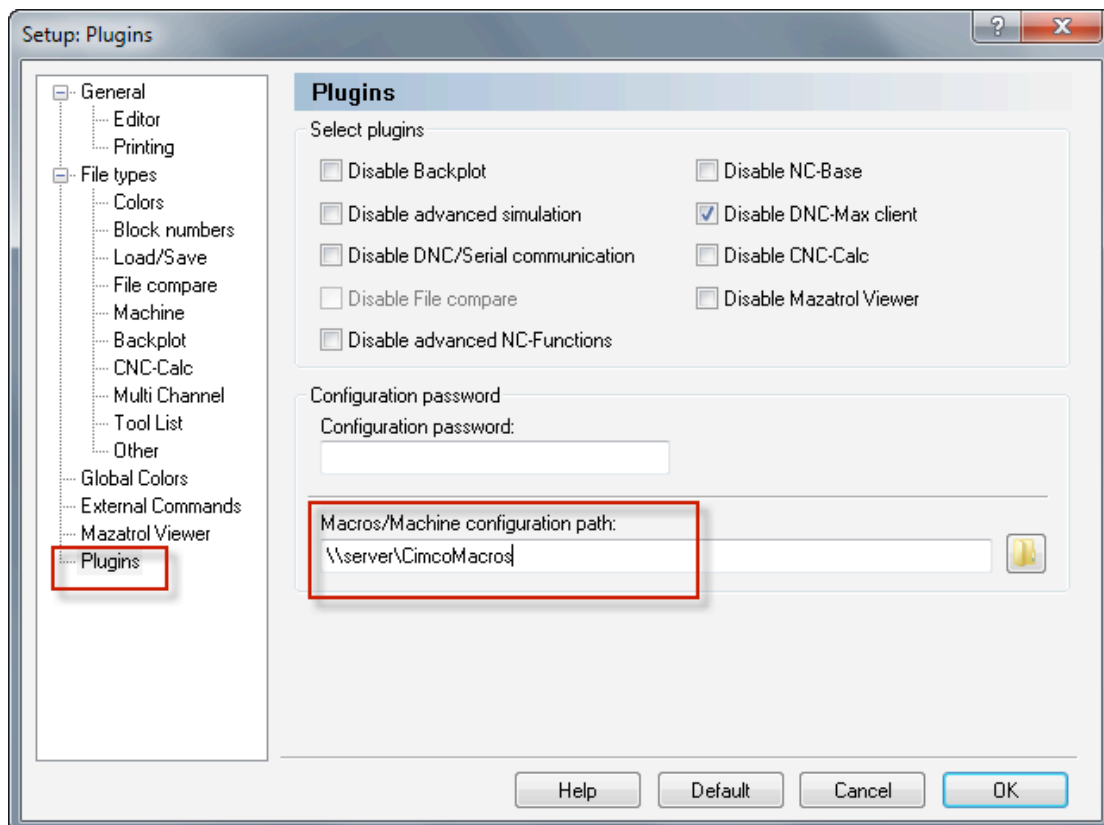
Setup: Plugins

?
X

General
Editor
Printing
File types
Colors
Block numbers
Load/Save
File compare
Machine
Backplot
CNC-Calc
Multi Channel
Tool List
Other
Global Colors
External Commands
Mazatrol Viewer
Plugins

Plugins

Select plugins

Disable Backplot
Disable advanced simulation
Disable DNC/Serial communication
Disable File compare
Disable advanced NC-Functions

Disable NC-Base
Disable DNC-Max client
Disable CNC-Calc
Disable Mazatrol Viewer

Configuration password
Configuration password:

Macros/Machine configuration path:
\\server\CimcoMacros

Help
Default
Cancel
OK